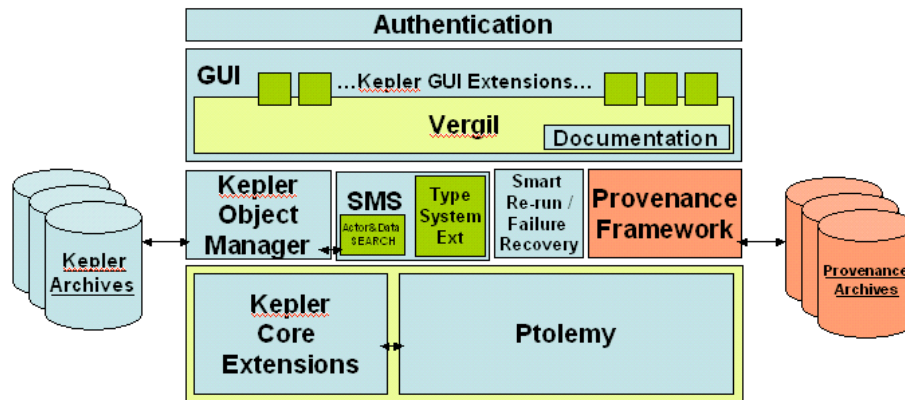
Authentication

GUI

...Kepler GUI Extensions...

Vergil

Documentation

Kepler Object Manager

SMS

Actor&Data SEARCH

Type System Ext

Smart Re-run / Failure Recovery

Provenance Framework

Kepler Archives

Provenance Archives

Kepler Core Extensions

Ptolemy